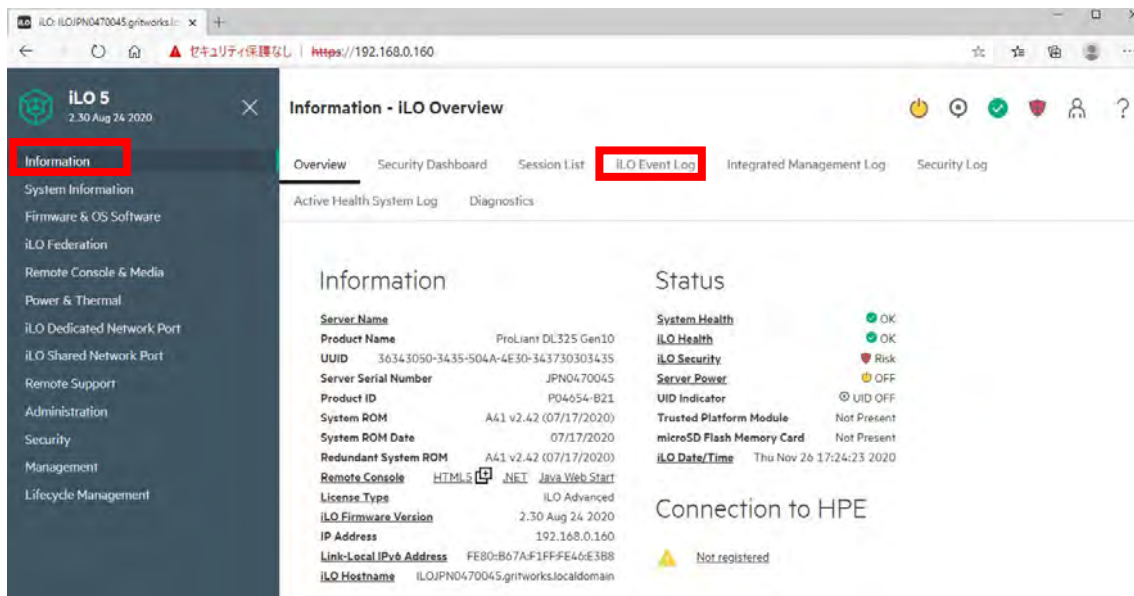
iLO: ILOJPN0470045.gritworks.lo × +

▲ セキュリティ保護なし | https://192.168.0.160

iLO 5
2.30 Aug 24 2020

Information
System Information
Firmware & OS Software
iLO Federation
Remote Console & Media
Power & Thermal
iLO Dedicated Network Port
iLO Shared Network Port
Remote Support
Administration
Security
Management
Lifecycle Management

Information - iLO Overview

Overview Security Dashboard Session List iLO Event Log Integrated Management Log Security Log
Active Health System Log Diagnostics

Information

| | |
|---|---|
| Server Name | |
| Product Name | ProLiant DL325 Gen10 |
| UUID | 36343050-3435-504A-4E30-343730303435 |
| Server Serial Number | JPN0470045 |
| Product ID | P04654-B21 |
| System ROM | A41 v2.42 (07/17/2020) |
| System ROM Date | 07/17/2020 |
| Redundant System ROM | A41 v2.42 (07/17/2020) |
| Remote Console | HTML5 .NET Java Web Start |
| License Type | iLO Advanced |
| iLO Firmware Version | 2.30 Aug 24 2020 |
| IP Address | 192.168.0.160 |
| Link-Local IPv6 Address | FE80::B67A:F1FF:FE46:E3B8 |
| iLO Hostname | ILOJPN0470045.gritworks.localdomain |

Status

| | |
|---|---|
| System Health | OK |
| iLO Health | OK |
| iLO Security | Risk |
| Server Power | OFF |
| UID Indicator | UID OFF |
| Trusted Platform Module | Not Present |
| microSD Flash Memory Card | Not Present |
| iLO Date/Time | Thu Nov 26 17:24:23 2020 |

Connection to HPE

Not registered